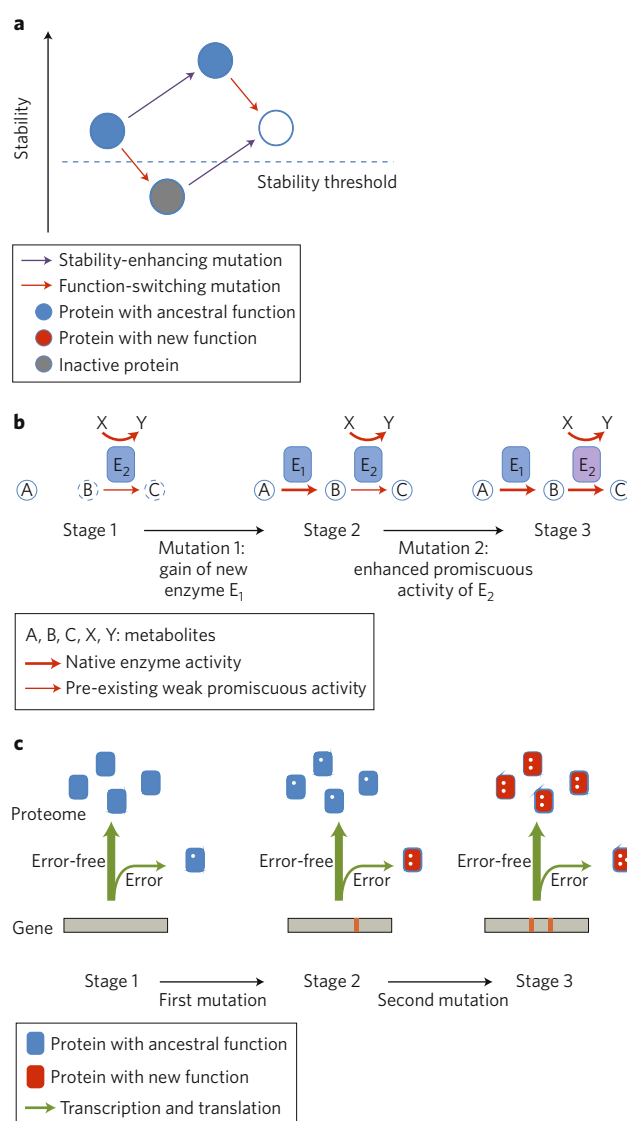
a

Stability

Stability threshold

Stability-enhancing mutation
Function-switching mutation
Protein with ancestral function
Protein with new function
Inactive protein

b

X Y
$E_2$
A B C
Stage 1

Mutation 1: gain of new enzyme $E_1$

X Y
$E_1$ $E_2$
A B C
Stage 2

Mutation 2: enhanced promiscuous activity of $E_2$

X Y
$E_1$ $E_2$
A B C
Stage 3

A, B, C, X, Y: metabolites
Native enzyme activity
Pre-existing weak promiscuous activity

c

Proteome

Error-free
Error

Error-free
Error

Error-free
Error

Gene

Stage 1
First mutation
Stage 2
Second mutation
Stage 3

Protein with ancestral function
Protein with new function
Transcription and translation